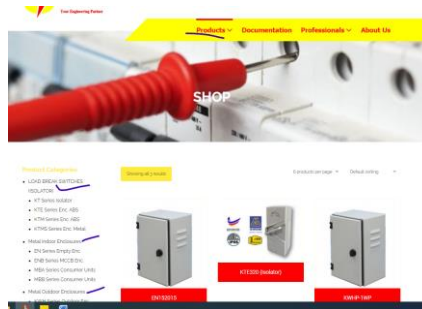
Your Engineering Partner

Products ∨ Documentation Professionals ∨ About Us

SHOP

Product Categories

LOAD BREAK SWITCHES (ISOLATOR)

KT Series Isolator

KTE Series Enc. ABS

KTH Series Enc. ABS

KTMS Series Enc. Metal

Metal Indoor Enclosures

ZN Series Empty Enc.

DNB Series MCCB Enc.

MBA Series Consumer Units

MBB Series Consumer Units

Metal Outdoor Enclosures

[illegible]

Showing all 3 results

3 products per page

Default sorting

DIY/32015

KTE320 (Isolator)

XWHP-TWP